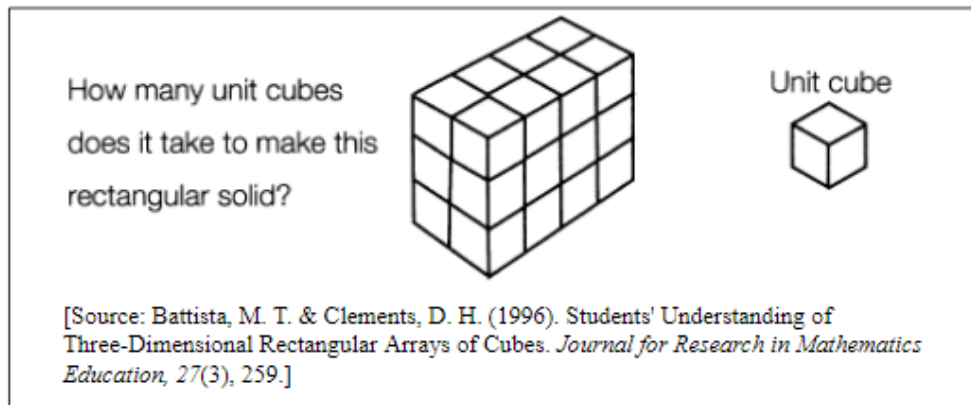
How many unit cubes does it take to make this rectangular solid?

Unit cube

[Source: Battista, M. T. & Clements, D. H. (1996). Students' Understanding of Three-Dimensional Rectangular Arrays of Cubes. Journal for Research in Mathematics Education, 27(3), 259.]